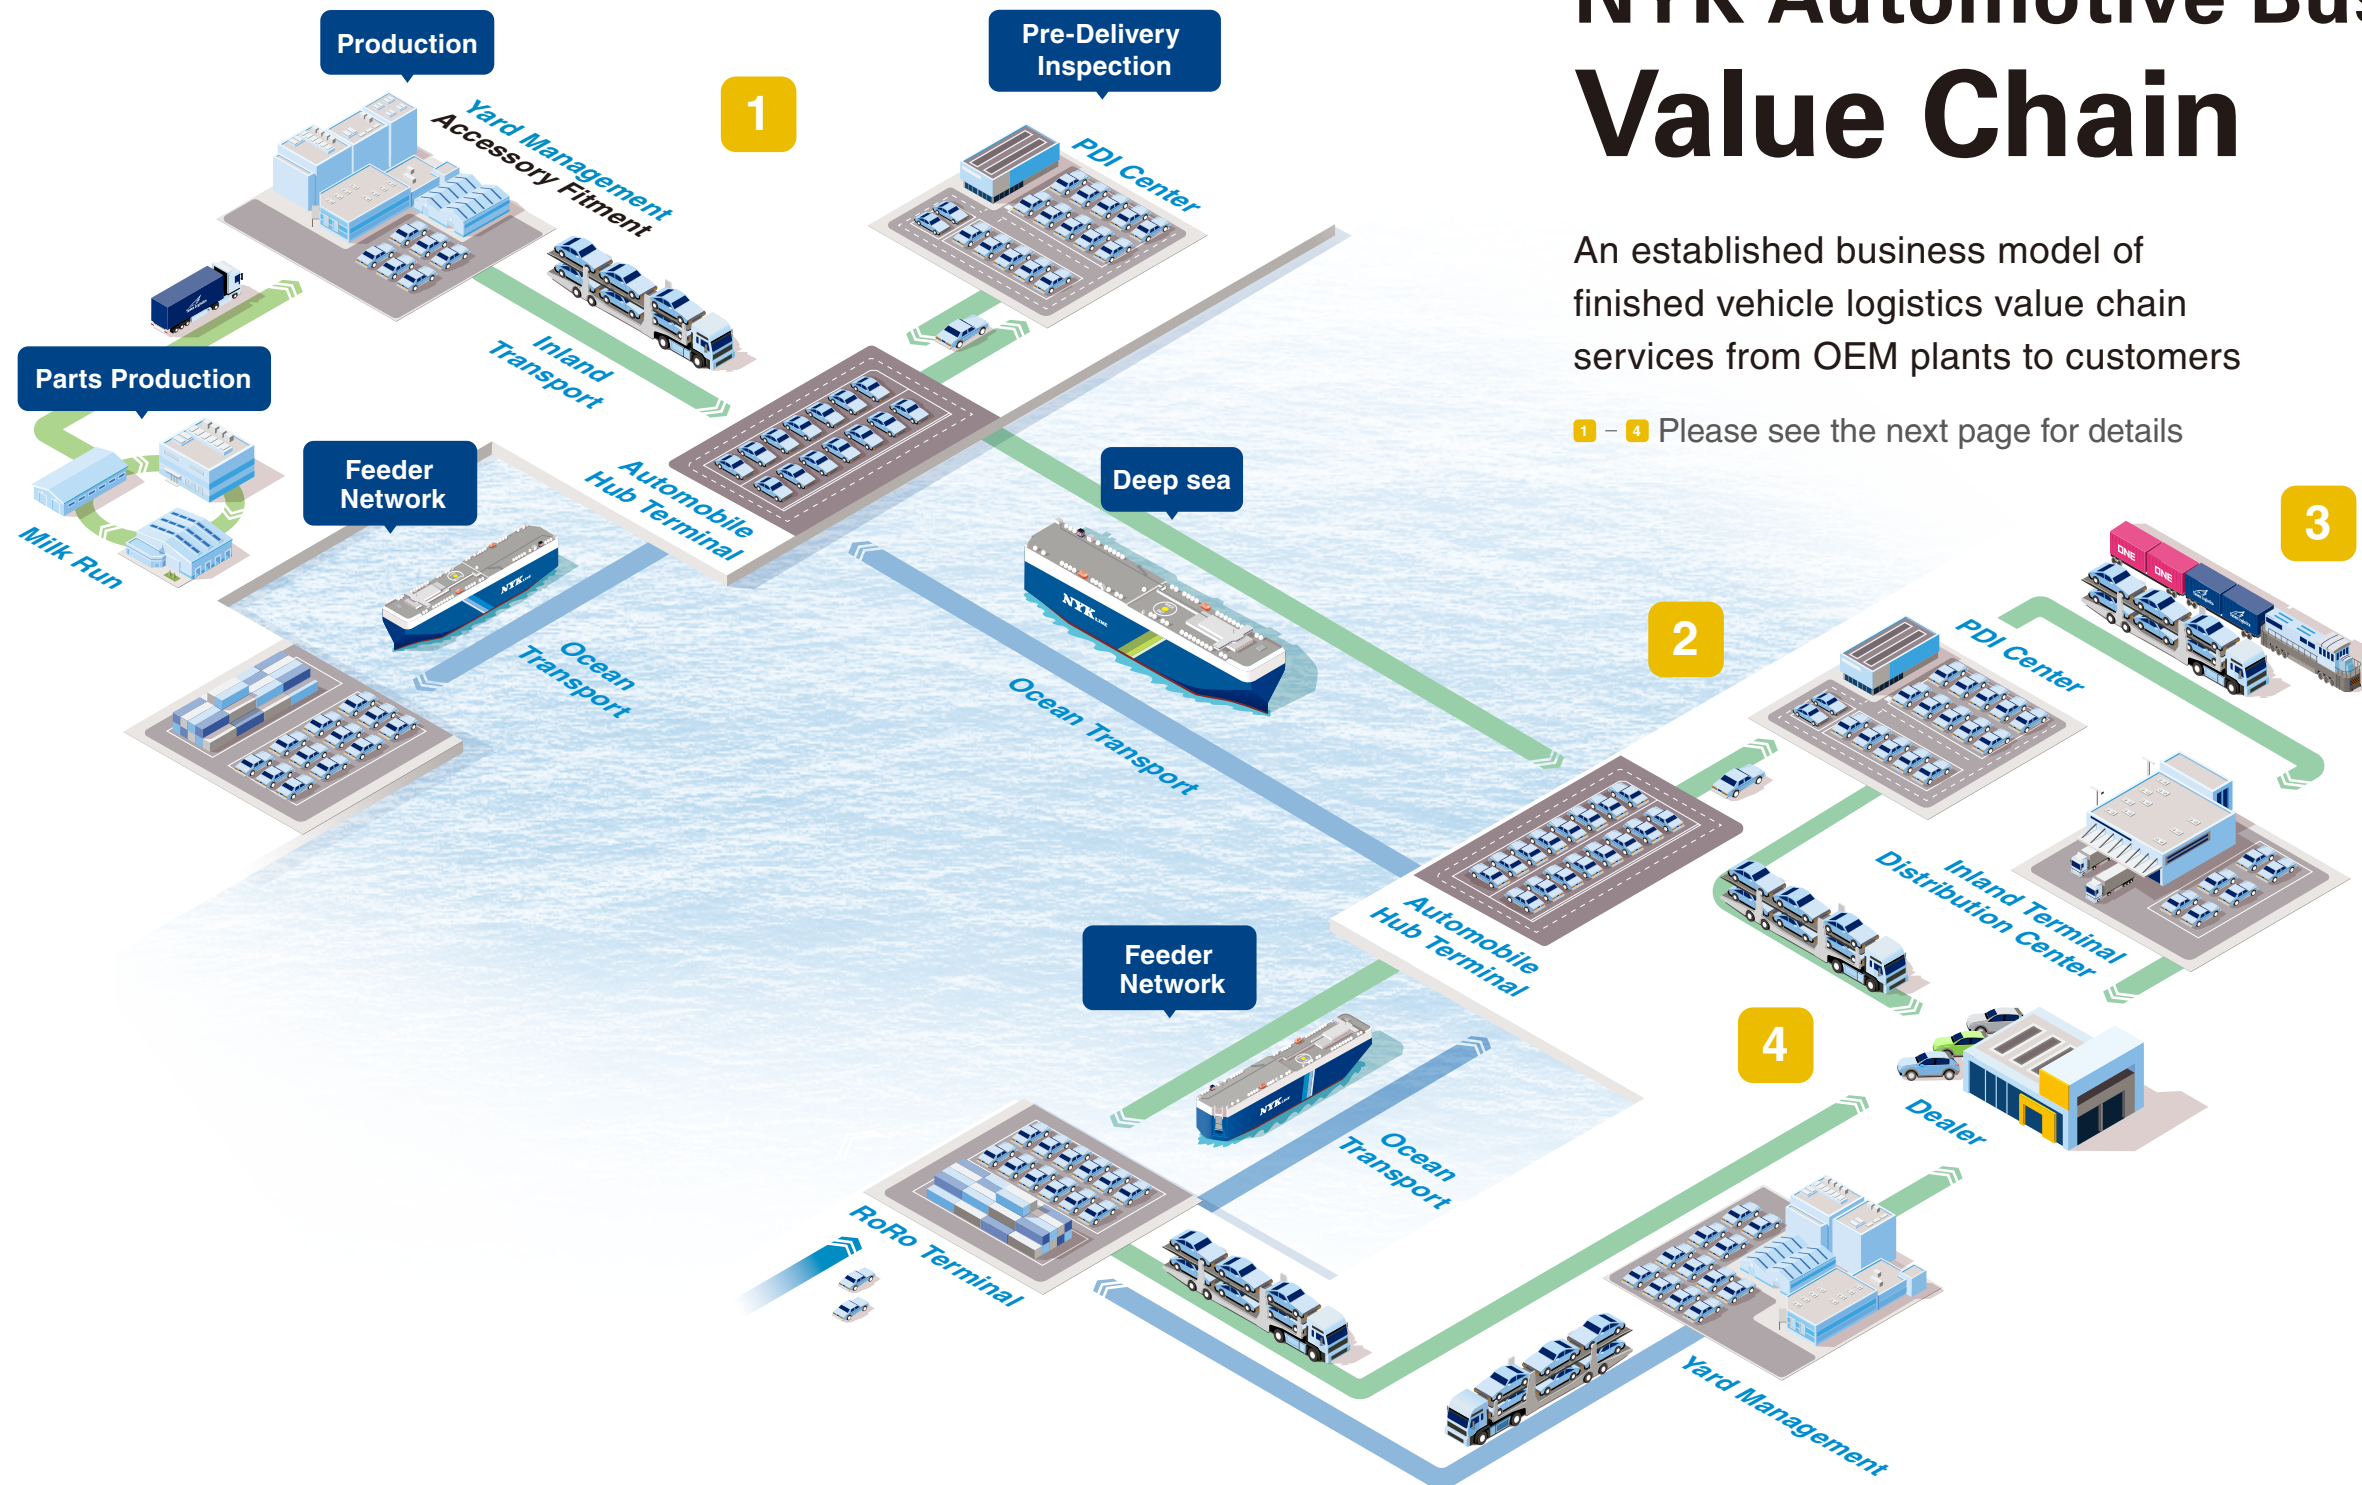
NYK Automotive Bu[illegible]
Value Chain

An established business model of finished vehicle logistics value chain services from OEM plants to customers

1 – 4 Please see the next page for details

Production
Yard Management
Accessory Fitment
Pre-Delivery Inspection
PDI Center
1
Parts Production
Milk Run
Inland Transport
Feeder Network
Automobile Hub Terminal
Deep sea
Ocean Transport
Ocean Transport
2
3
PDI Center
Automobile Hub Terminal
Inland Terminal
Distribution Center
4
Dealer
Feeder Network
Ocean Transport
RoRo Terminal
Yard Management